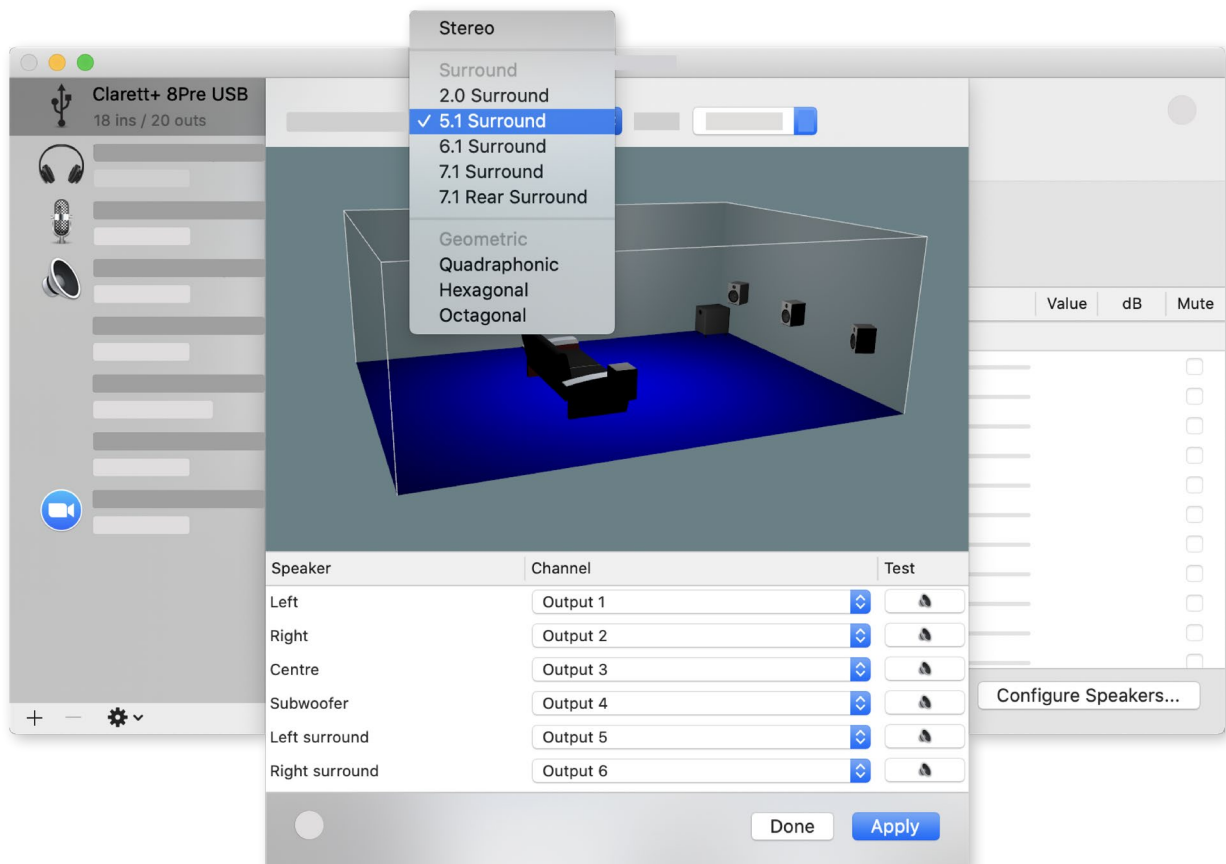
Stereo

Surround
2.0 Surround
✓ 5.1 Surround
6.1 Surround
7.1 Surround
7.1 Rear Surround

Geometric
Quadraphonic
Hexagonal
Octagonal

Clarett+ 8Pre USB
18 ins / 20 outs

Value | dB | Mute

| Speaker | Channel | Test |
|---|---|---|
| Left | Output 1 | |
| Right | Output 2 | |
| Centre | Output 3 | |
| Subwoofer | Output 4 | |
| Left surround | Output 5 | |
| Right surround | Output 6 | |

Configure Speakers...

+ —

Done
Apply